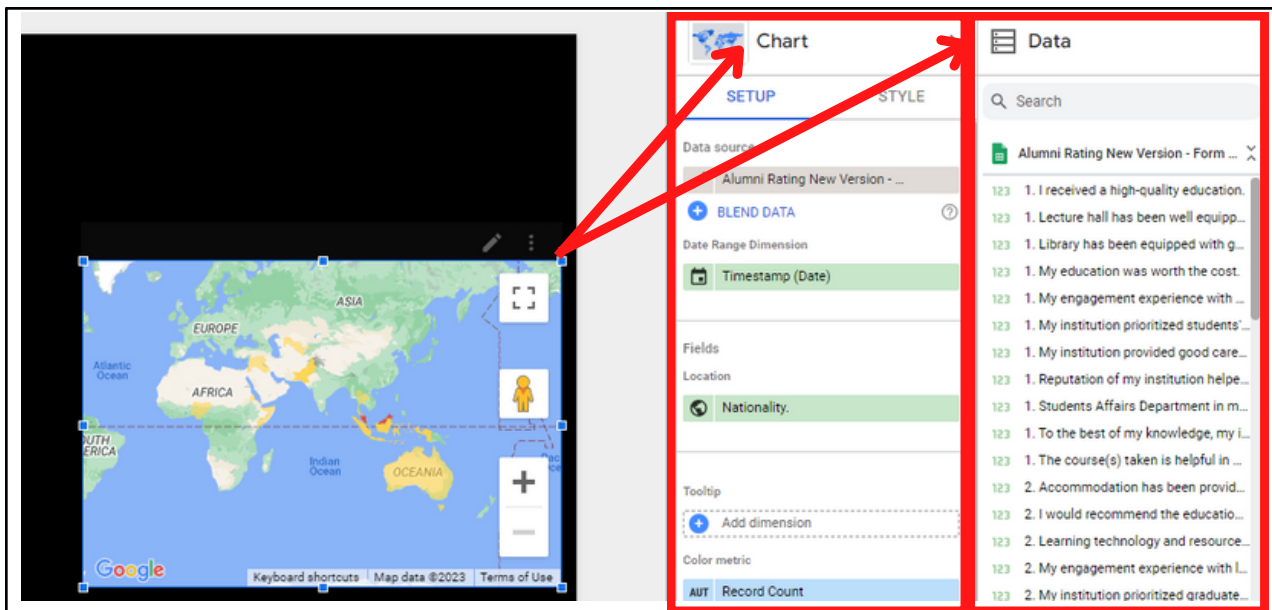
ASIA
EUROPE
Atlantic Ocean
AFRICA
UTH ERICA
Indian Ocean
OCEANIA
Google
Keyboard shortcuts | Map data ©2023 | Terms of Use

Chart
SETUP
STYLE
Data source
Alumni Rating New Version - ...
BLEND DATA
Date Range Dimension
Timestamp (Date)
Fields
Location
Nationality.
Tooltip
Add dimension
Color metric
AUT Record Count

Data
Search
Alumni Rating New Version - Form ...
123 1. I received a high-quality education.
123 1. Lecture hall has been well equipp...
123 1. Library has been equipped with g...
123 1. My education was worth the cost.
123 1. My engagement experience with ...
123 1. My institution prioritized students'...
123 1. My institution provided good care...
123 1. Reputation of my institution helpe...
123 1. Students Affairs Department in m...
123 1. To the best of my knowledge, my i...
123 1. The course(s) taken is helpful in ...
123 2. Accommodation has been provid...
123 2. I would recommend the educatio...
123 2. Learning technology and resource...
123 2. My engagement experience with l...
123 2. My institution prioritized graduate...